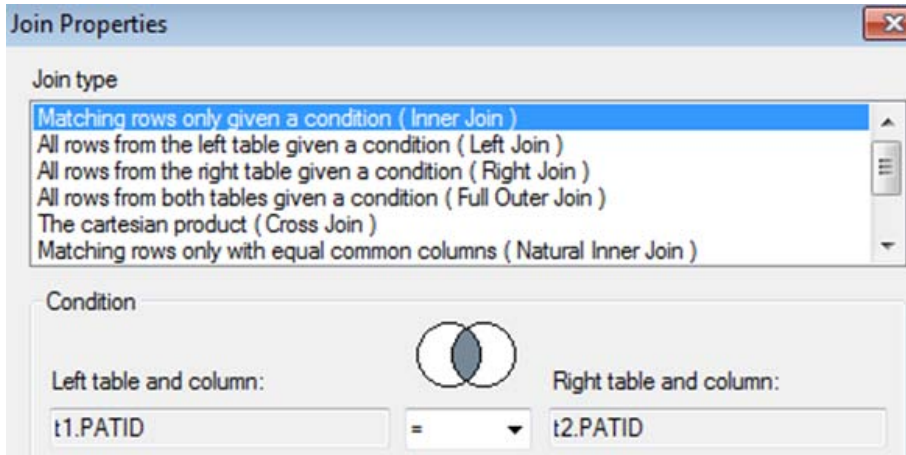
Join Properties

Join type

Matching rows only given a condition ( Inner Join )
All rows from the left table given a condition ( Left Join )
All rows from the right table given a condition ( Right Join )
All rows from both tables given a condition ( Full Outer Join )
The cartesian product ( Cross Join )
Matching rows only with equal common columns ( Natural Inner Join )

Condition

Left table and column:

Right table and column:

t1.PATID

=

t2.PATID